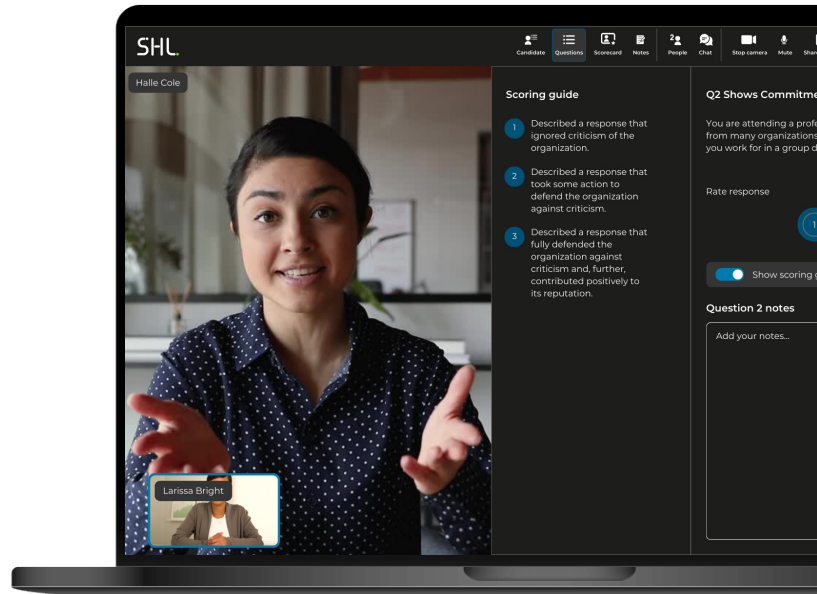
SHL.

Candidate Questions Scorecard Notes People Chat Stop camera Mute Shar

Halle Cole

Scoring guide

1 Described a response that ignored criticism of the organization.

2 Described a response that took some action to defend the organization against criticism.

3 Described a response that fully defended the organization against criticism and, further, contributed positively to its reputation.

Q2 Shows Commitme

You are attending a profe from many organizations you work for in a group d

Rate response

1

Show scoring

Question 2 notes

Add your notes...

Larissa Bright